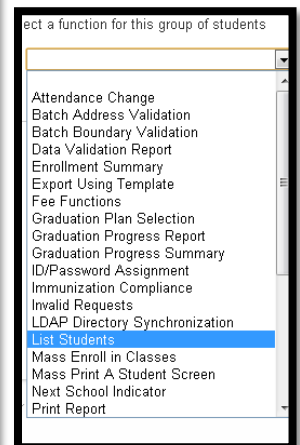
ect a function for this group of students

Attendance Change
Batch Address Validation
Batch Boundary Validation
Data Validation Report
Enrollment Summary
Export Using Template
Fee Functions
Graduation Plan Selection
Graduation Progress Report
Graduation Progress Summary
ID/Password Assignment
Immunization Compliance
Invalid Requests
LDAP Directory Synchronization
List Students
Mass Enroll in Classes
Mass Print A Student Screen
Next School Indicator
Print Report